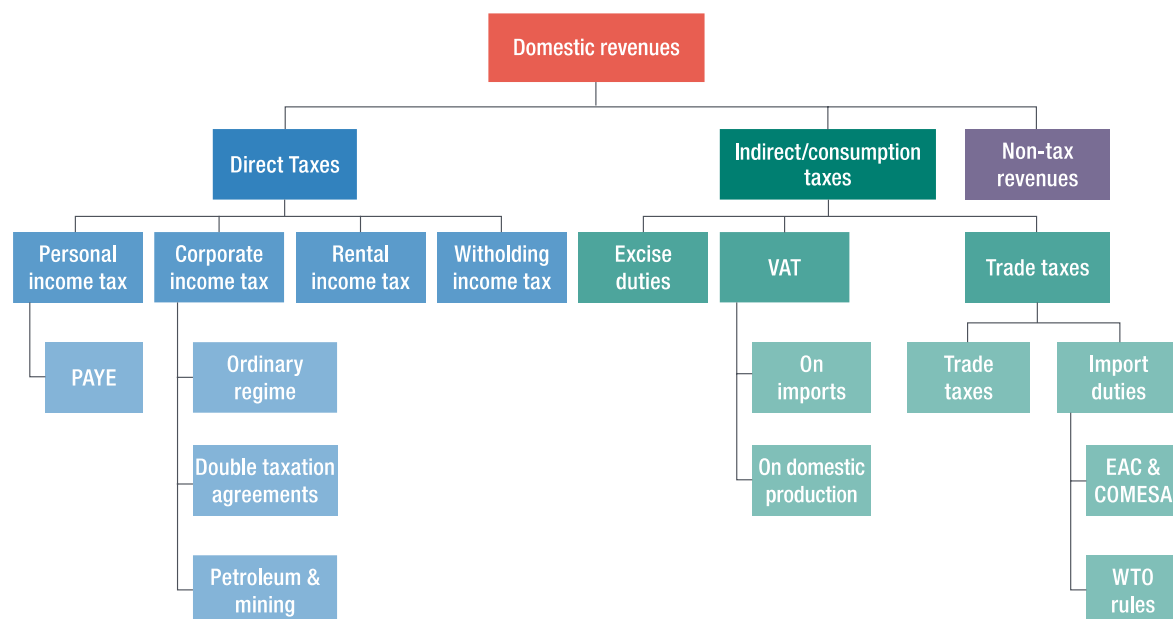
Domestic revenues

Direct Taxes

Indirect/consumption taxes

Non-tax revenues

Personal income tax

Corporate income tax

Rental income tax

Witholding income tax

Excise duties

VAT

Trade taxes

PAYE

Ordinary regime

Double taxation agreements

Petroleum & mining

On imports

On domestic production

Trade taxes

Import duties

EAC & COMESA

WTO rules